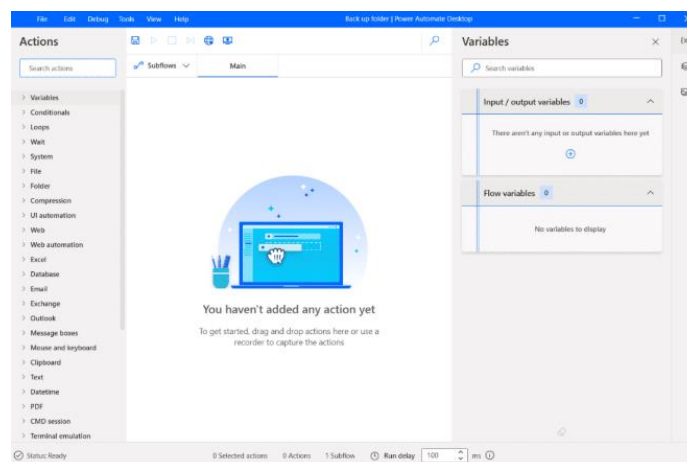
File Edit Debug Tools View Help

Back up folder | Power Automate Desktop

Actions

Search actions

Subflows

Main

Variables

Search variables

Input / output variables 0

There aren't any input or output variables here yet

Flow variables 0

No variables to display

Variables
Conditionals
Loops
Wait
System
File
Folder
Compression
UI automation
Web
Web automation
Excel
Database
Email
Exchange
Outlook
Message boxes
Mouse and keyboard
Clipboard
Text
Datetime
PDF
CMD session
Terminal emulation

You haven't added any action yet

To get started, drag and drop actions here or use a recorder to capture the actions

Status: Ready

0 Selected actions 0 Actions 1 Subflow Run delay 100 ms